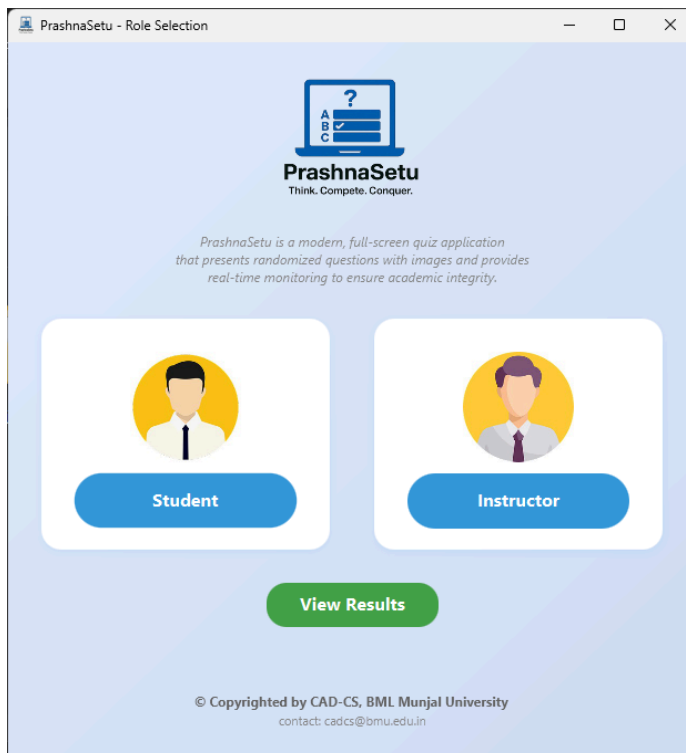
PrashnaSetu - Role Selection

?
A
B
C

PrashnaSetu
Think. Compete. Conquer.

PrashnaSetu is a modern, full-screen quiz application that presents randomized questions with images and provides real-time monitoring to ensure academic integrity.

Student

Instructor

View Results

© Copyrighted by CAD-CS, BML Munjal University
contact: cadcs@bmu.edu.in